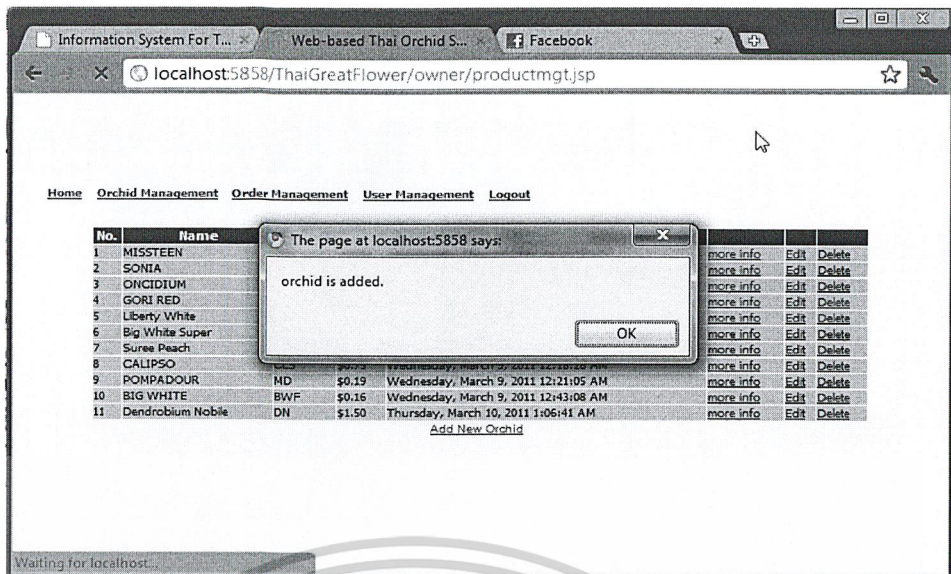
Information System For T... ×  Web-based Thai Orchid S... ×  Facebook ×

localhost:5858/ThaiGreatFlower/owner/productmgt.jsp

Home  Orchid Management  Order Management  User Management  Logout

The page at localhost:5858 says:

orchid is added.

OK

| No. | Name | | | | | | |
|---|---|---|---|---|---|---|---|
| 1 | MISSTEEN | | | | more info | Edit | Delete |
| 2 | SONIA | | | | more info | Edit | Delete |
| 3 | ONCIDIUM | | | | more info | Edit | Delete |
| 4 | GORI RED | | | | more info | Edit | Delete |
| 5 | Liberty White | | | | more info | Edit | Delete |
| 6 | Big White Super | | | | more info | Edit | Delete |
| 7 | Suree Peach | | | | more info | Edit | Delete |
| 8 | CALIPSO | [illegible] | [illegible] | Wednesday, March 9, 2011 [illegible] | more info | Edit | Delete |
| 9 | POMPADOUR | MD | $0.19 | Wednesday, March 9, 2011 12:21:05 AM | more info | Edit | Delete |
| 10 | BIG WHITE | BWF | $0.16 | Wednesday, March 9, 2011 12:43:08 AM | more info | Edit | Delete |
| 11 | Dendrobium Nobile | DN | $1.50 | Thursday, March 10, 2011 1:06:41 AM | more info | Edit | Delete |

Add New Orchid

Waiting for localhost...